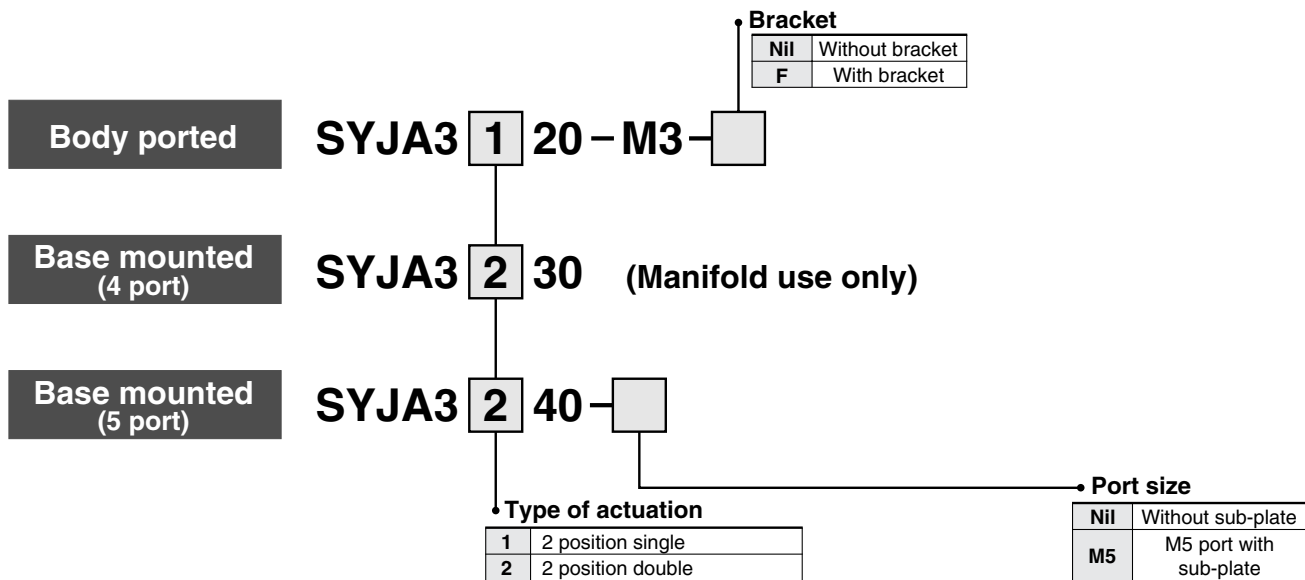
Bracket

| Nil | Without bracket |
|---|---|
| F | With bracket |

Body ported SYJA3 1 20 – M3 –

Base mounted (4 port) SYJA3 2 30 (Manifold use only)

Base mounted (5 port) SYJA3 2 40 –

Type of actuation

| 1 | 2 position single |
|---|---|
| 2 | 2 position double |

Port size

| Nil | Without sub-plate |
|---|---|
| M5 | M5 port with sub-plate |